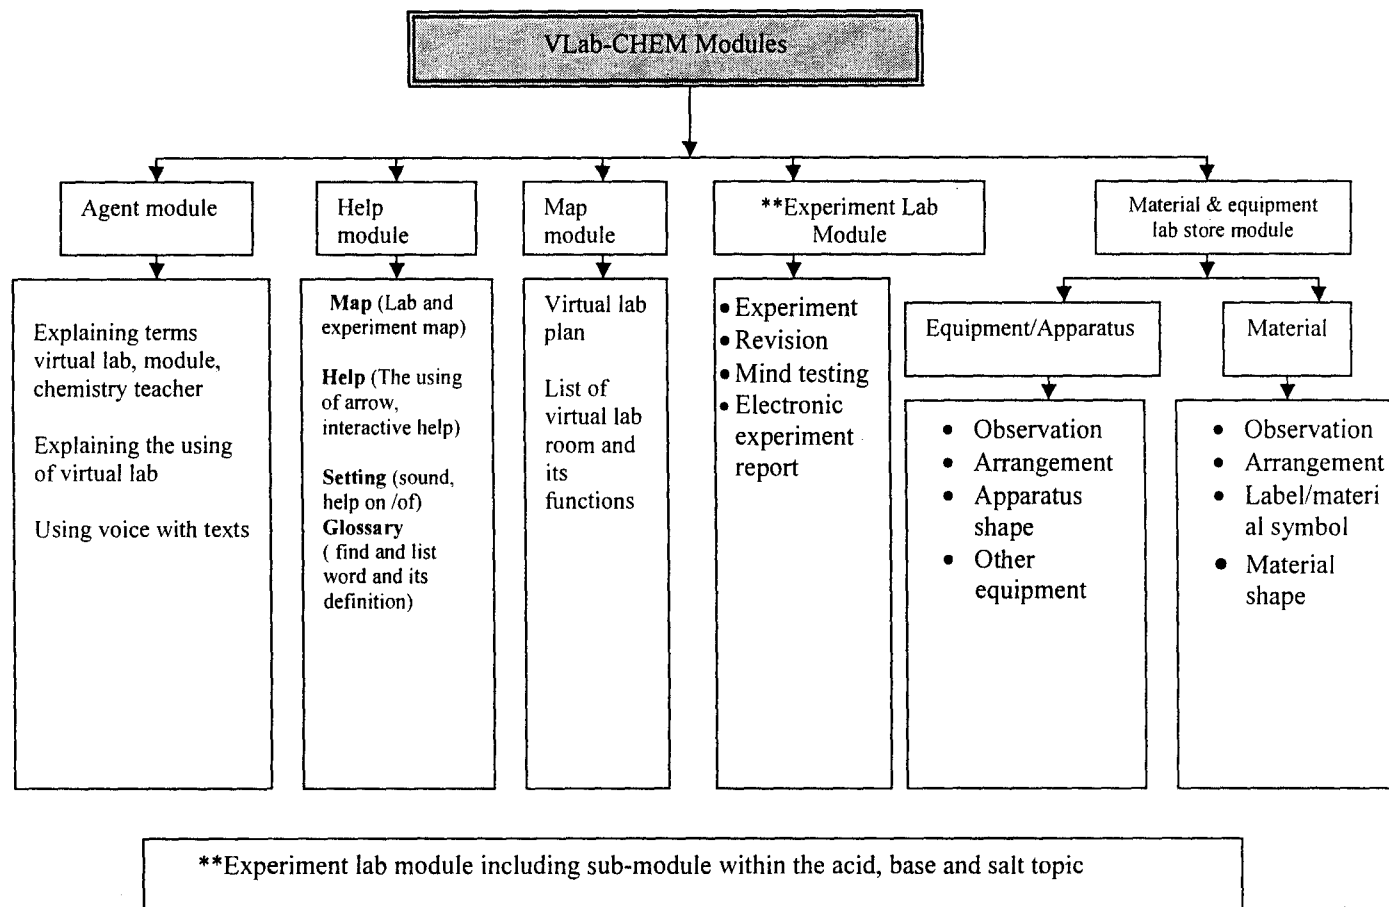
VLab-CHEM Modules

Agent module

Explaining terms virtual lab, module, chemistry teacher

Explaining the using of virtual lab

Using voice with texts

Help module

**Map** (Lab and experiment map)

**Help** (The using of arrow, interactive help)

**Setting** (sound, help on /of)
**Glossary** ( find and list word and its definition)

Map module

Virtual lab plan

List of virtual lab room and its functions

**Experiment Lab Module

- Experiment
- Revision
- Mind testing
- Electronic experiment report

Material & equipment lab store module

Equipment/Apparatus

- Observation
- Arrangement
- Apparatus shape
- Other equipment

Material

- Observation
- Arrangement
- Label/material symbol
- Material shape

**Experiment lab module including sub-module within the acid, base and salt topic